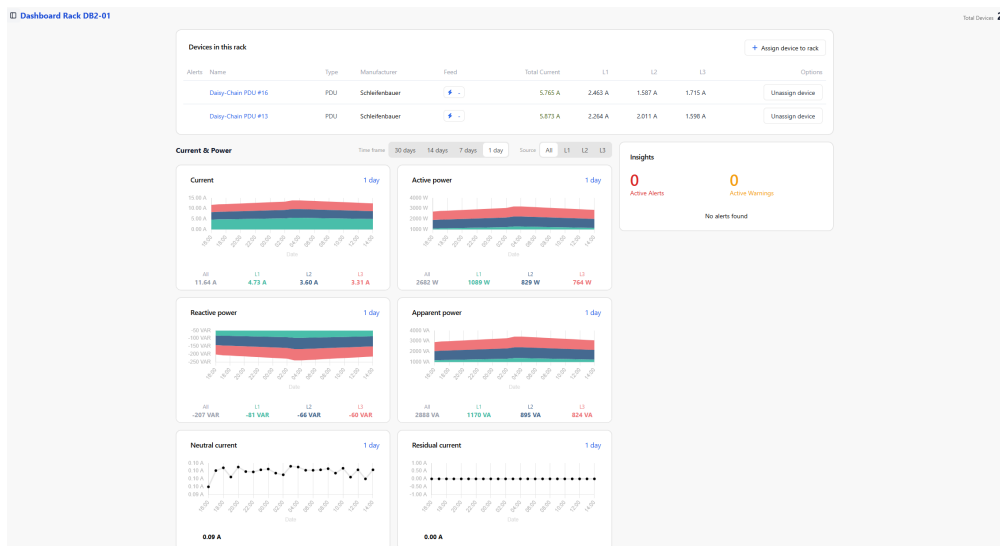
Dashboard Rack DB2-01

Total Devices 2

Devices in this rack

+ Assign device to rack

| Alerts | Name | Type | Manufacturer | Feed | Total Current | L1 | L2 | L3 | Options |
|---|---|---|---|---|---|---|---|---|---|
| | Daisy-Chain PDU #16 | PDU | Schleifenbauer | - | 5.765 A | 2.463 A | 1.587 A | 1.715 A | Unassign device |
| | Daisy-Chain PDU #13 | PDU | Schleifenbauer | - | 5.873 A | 2.264 A | 2.011 A | 1.598 A | Unassign device |

Current & Power

Time frame 30 days 14 days 7 days 1 day

Source All L1 L2 L3

Insights

0 Active Alerts

0 Active Warnings

No alerts found

Current 1 day

15.00 A 10.00 A 5.00 A 0.00 A

18:00 19:00 20:00 22:00 00:00 02:00 04:00 06:00 08:00 10:00 12:00 14:00

Date

All 11.64 A L1 4.73 A L2 3.60 A L3 3.31 A

Active power 1 day

4000 W 3000 W 2000 W 1000 W

18:00 19:00 20:00 22:00 00:00 02:00 04:00 06:00 08:00 10:00 12:00 14:00

Date

All 2682 W L1 1089 W L2 829 W L3 764 W

Reactive power 1 day

-50 VAR -100 VAR -150 VAR -200 VAR -250 VAR

18:00 19:00 20:00 22:00 00:00 02:00 04:00 06:00 08:00 10:00 12:00 14:00

Date

All -207 VAR L1 -81 VAR L2 -66 VAR L3 -60 VAR

Apparent power 1 day

4000 VA 3000 VA 2000 VA 1000 VA

18:00 19:00 20:00 22:00 00:00 02:00 04:00 06:00 08:00 10:00 12:00 14:00

Date

All 2888 VA L1 1170 VA L2 895 VA L3 824 VA

Neutral current 1 day

0.10 A 0.10 A 0.10 A 0.10 A 0.08 A

18:00 19:00 20:00 22:00 00:00 02:00 04:00 06:00 08:00 10:00 12:00 14:00

Date

0.09 A

Residual current 1 day

1.00 A 0.50 A 0.00 A -0.50 A -1.00 A

18:00 19:00 20:00 22:00 00:00 02:00 04:00 06:00 08:00 10:00 12:00 14:00

Date

0.00 A